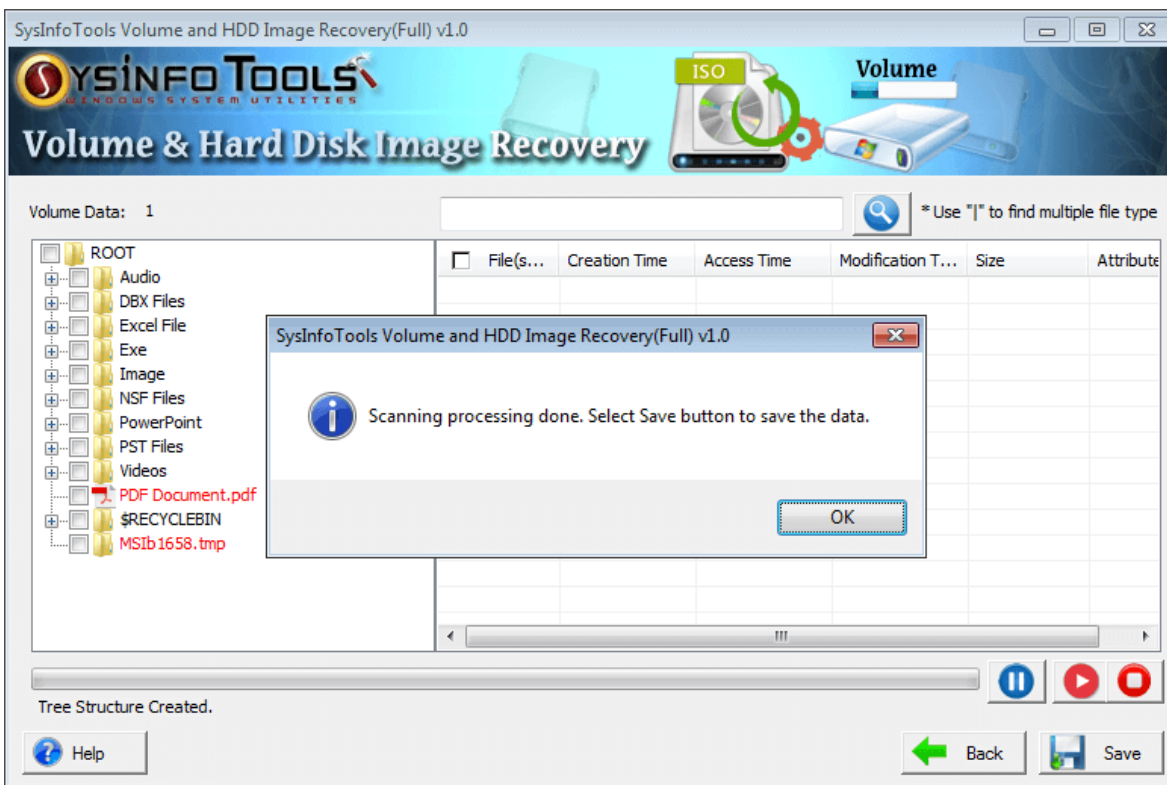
SysInfoTools Volume and HDD Image Recovery(Full) v1.0

SYSINFO TOOLS
WINDOWS SYSTEM UTILITIES
Volume & Hard Disk Image Recovery

ISO
Volume

Volume Data: 1

* Use "|" to find multiple file type

ROOT
Audio
DBX Files
Excel File
Exe
Image
NSF Files
PowerPoint
PST Files
Videos
PDF Document.pdf
$RECYCLEBIN
MSIb1658.tmp

| File(s... | Creation Time | Access Time | Modification T... | Size | Attribute |
|---|---|---|---|---|---|

SysInfoTools Volume and HDD Image Recovery(Full) v1.0

Scanning processing done. Select Save button to save the data.

OK

Tree Structure Created.

Help

Back

Save